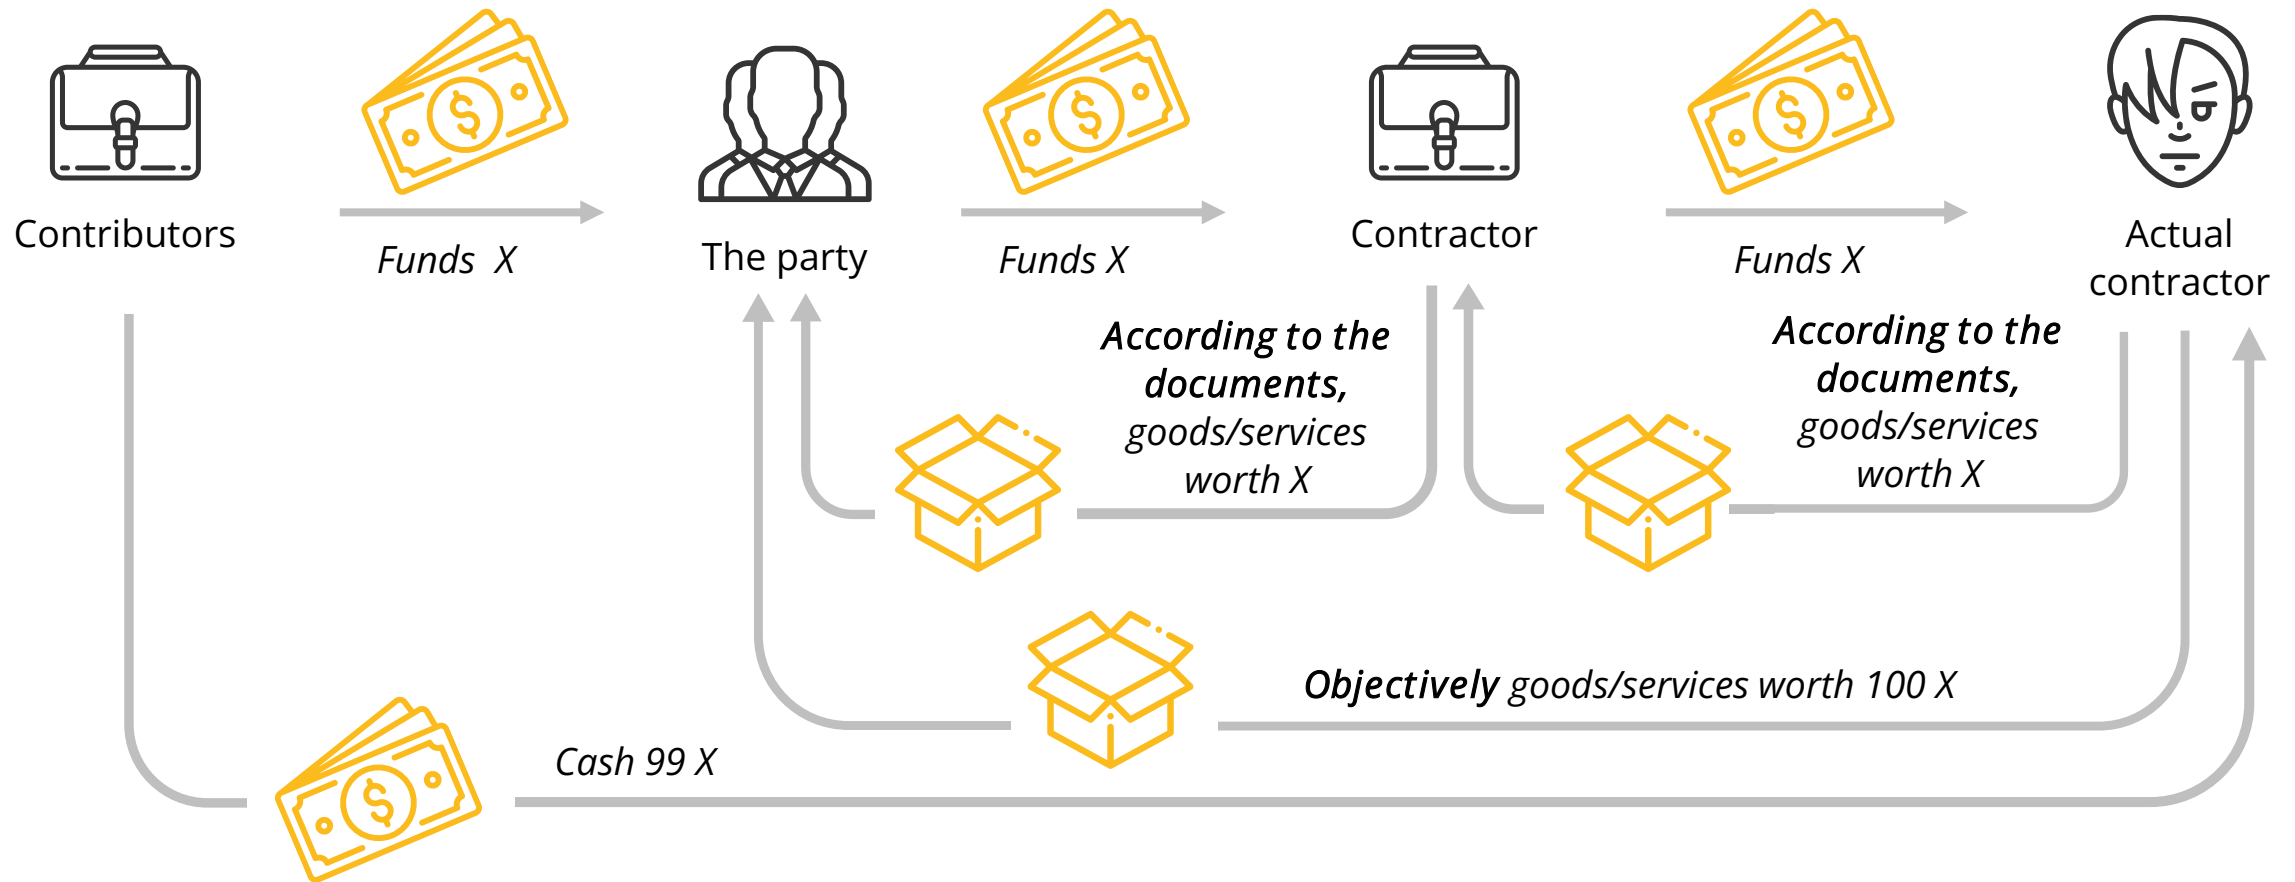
Contributors

Funds X

The party

Funds X

Contractor

Funds X

Actual contractor

According to the documents, goods/services worth X

According to the documents, goods/services worth X

Objectively goods/services worth 100 X

Cash 99 X